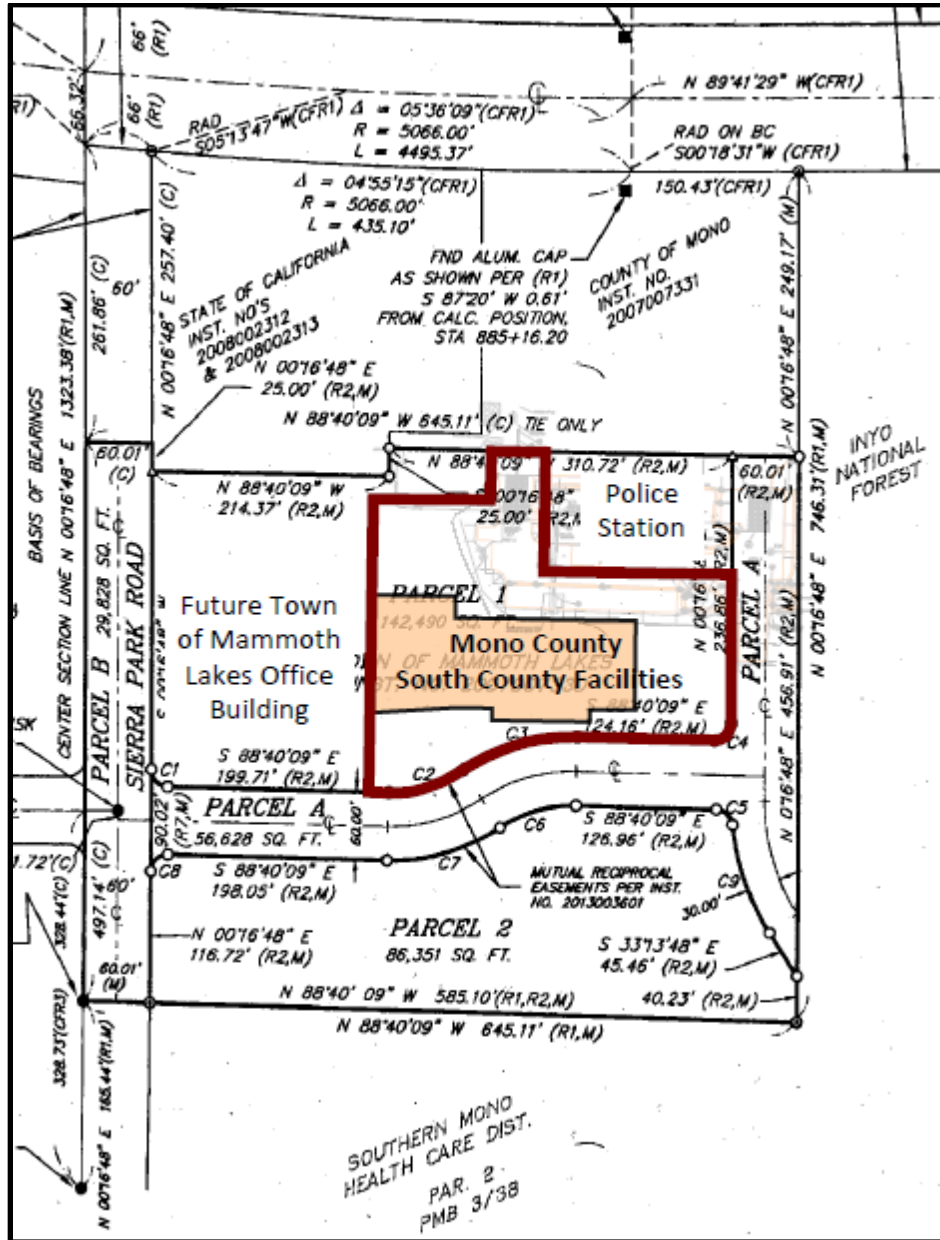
66' (R1)
56.32'
66' (R1)
N 89°41'29" W(CFR1)
RAD S05°13'47"W(CFR1)
Δ = 05°36'09"(CFR1)
R = 5066.00'
L = 4495.37'
RAD ON BC S00°18'31"W (CFR1)
Δ = 04°55'15"(CFR1)
R = 5066.00'
L = 435.10'
150.43'(CFR1)
N 00°16'48" E 257.40' (C)
STATE OF CALIFORNIA INST. NO'S 2008002312 & 2008002313
FND ALUM. CAP AS SHOWN PER (R1) S 87°20' W 0.61' FROM CALC. POSITION, STA 885+16.20
COUNTY OF MONO INST. NO. 2007007331
N 00°16'48" E 249.17' (M)
60'
261.86' (C)
N 00°16'48" E 25.00' (R2,M)
BASIS OF BEARINGS
CENTER SECTION LINE N 00°16'48" E 1323.38'(R1,M)
N 88°40'09" W 645.11' (C) TIE ONLY
INYO NATIONAL FOREST
60.01' (C)
N 88°40'09" W 310.72' (R2,M)
Police Station
N 88°40'09" W 214.37' (R2,M)
00°16'48" 25.00' (R2,M)
60.01' (R2,M)
N 00°16'48" E 746.31'(R1,M)
PARCEL B 29,828 SQ. FT.
SIERRA PARK ROAD
Future Town of Mammoth Lakes Office Building
PARCEL 1
142,490 SQ. FT.
Mono County South County Facilities
N 00°16'48" 236.86'
PARCEL A
S 88°40'09" E 24.16' (R2,M)
N 00°16'48" E 456.91' (R2,M)
C3
C4
C1
S 88°40'09" E 199.71' (R2,M)
C2
PARCEL A
56,628 SQ. FT.
90.02' (R7,M)
60.00'
C6
S 88°40'09" E 126.96' (R2,M)
C5
C8
S 88°40'09" E 198.05' (R2,M)
C7
MUTUAL RECIPROCAL EASEMENTS PER INST. NO. 2013003601
C9
30.00'
1.72'(C)
497.14' (C)
60'
328.44'(C)
N 00°16'48" E 116.72' (R2,M)
PARCEL 2
86,351 SQ. FT.
S 33°13'48" E 45.46' (R2,M)
60.01' (M)
40.23' (R2,M)
N 88°40' 09" W 585.10'(R1,R2,M)
N 88°40'09" W 645.11' (R1,M)
328.73'(CFR1)
N 00°16'48" E 185.44'(R1,M)
SOUTHERN MONO HEALTH CARE DIST.
PAR. 2
PMB 3/38